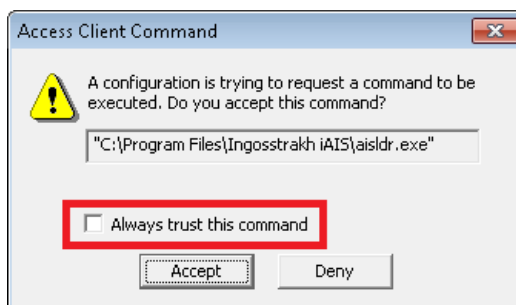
Access Client Command

A configuration is trying to request a command to be executed. Do you accept this command?

"C:\Program Files\Ingosstrakh iAIS\aisldr.exe"

Always trust this command

Accept

Deny